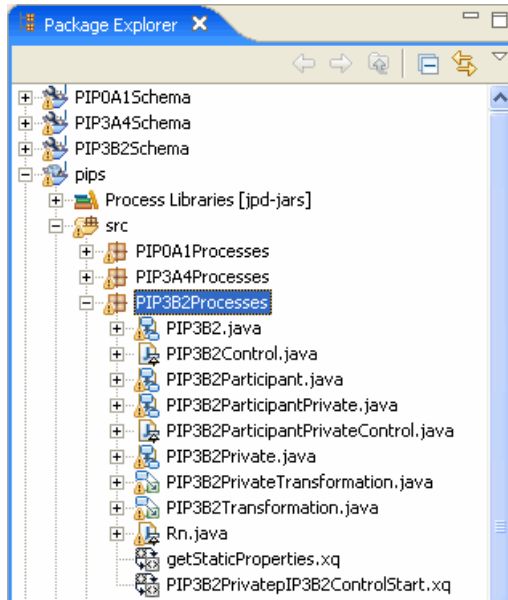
Package Explorer ✕

PIP0A1Schema
PIP3A4Schema
PIP3B2Schema
pips
Process Libraries [jpd-jars]
src
PIP0A1Processes
PIP3A4Processes
PIP3B2Processes
PIP3B2.java
PIP3B2Control.java
PIP3B2Participant.java
PIP3B2ParticipantPrivate.java
PIP3B2ParticipantPrivateControl.java
PIP3B2Private.java
PIP3B2PrivateTransformation.java
PIP3B2Transformation.java
Rn.java
getStaticProperties.xq
PIP3B2PrivatepIP3B2ControlStart.xq